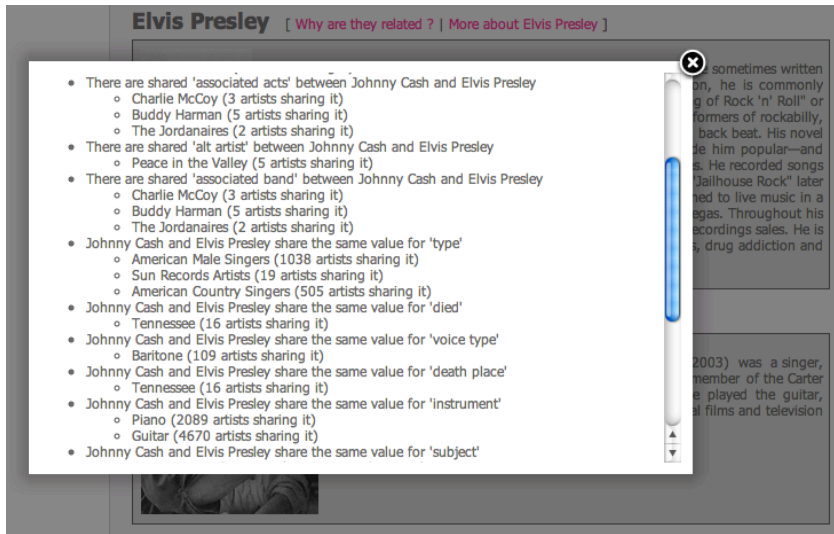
Elvis Presley [ Why are they related ? | More about Elvis Presley ]

- There are shared 'associated acts' between Johnny Cash and Elvis Presley
  - Charlie McCoy (3 artists sharing it)
  - Buddy Harman (5 artists sharing it)
  - The Jordanaires (2 artists sharing it)
- There are shared 'alt artist' between Johnny Cash and Elvis Presley
  - Peace in the Valley (5 artists sharing it)
- There are shared 'associated band' between Johnny Cash and Elvis Presley
  - Charlie McCoy (3 artists sharing it)
  - Buddy Harman (5 artists sharing it)
  - The Jordanaires (2 artists sharing it)
- Johnny Cash and Elvis Presley share the same value for 'type'
  - American Male Singers (1038 artists sharing it)
  - Sun Records Artists (19 artists sharing it)
  - American Country Singers (505 artists sharing it)
- Johnny Cash and Elvis Presley share the same value for 'died'
  - Tennessee (16 artists sharing it)
- Johnny Cash and Elvis Presley share the same value for 'voice type'
  - Baritone (109 artists sharing it)
- Johnny Cash and Elvis Presley share the same value for 'death place'
  - Tennessee (16 artists sharing it)
- Johnny Cash and Elvis Presley share the same value for 'instrument'
  - Piano (2089 artists sharing it)
  - Guitar (4670 artists sharing it)
- Johnny Cash and Elvis Presley share the same value for 'subject'

sometimes written
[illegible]n, he is commonly
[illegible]g of Rock 'n' Roll" or
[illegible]formers of rockabilly,
back beat. His novel
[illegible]e him popular—and
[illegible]s. He recorded songs
"Jailhouse Rock" later
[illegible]ed to live music in a
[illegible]egas. Throughout his
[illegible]ecordings sales. He is
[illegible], drug addiction and

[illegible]2003) was a singer,
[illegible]member of the Carter
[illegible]e played the guitar,
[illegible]al films and television